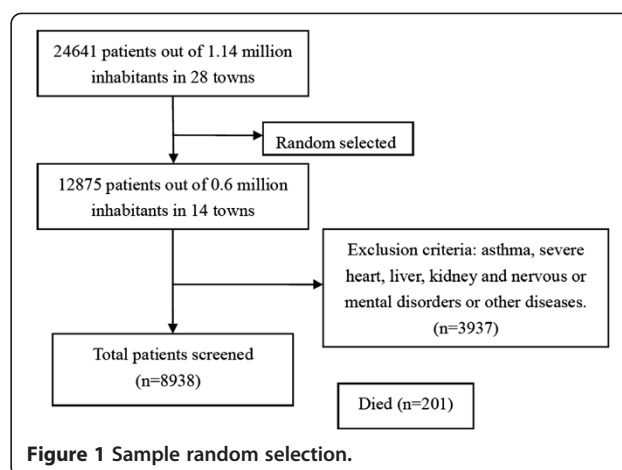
24641 patients out of 1.14 million inhabitants in 28 towns

Random selected

12875 patients out of 0.6 million inhabitants in 14 towns

Exclusion criteria: asthma, severe heart, liver, kidney and nervous or mental disorders or other diseases. (n=3937)

Total patients screened (n=8938)

Died (n=201)

Figure 1 Sample random selection.